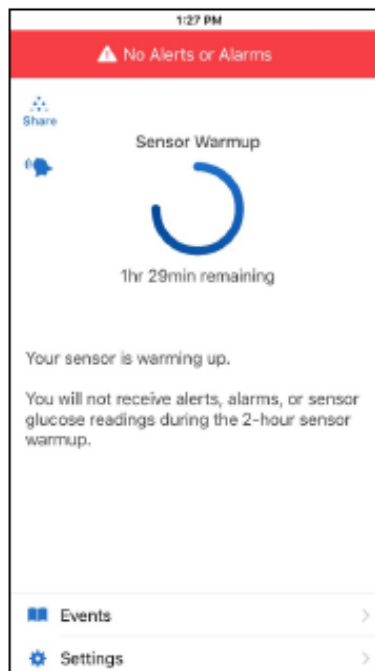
1:27 PM

No Alerts or Alarms

Share

Sensor Warmup

1hr 29min remaining

Your sensor is warming up.

You will not receive alerts, alarms, or sensor glucose readings during the 2-hour sensor warmup.

Events

Settings